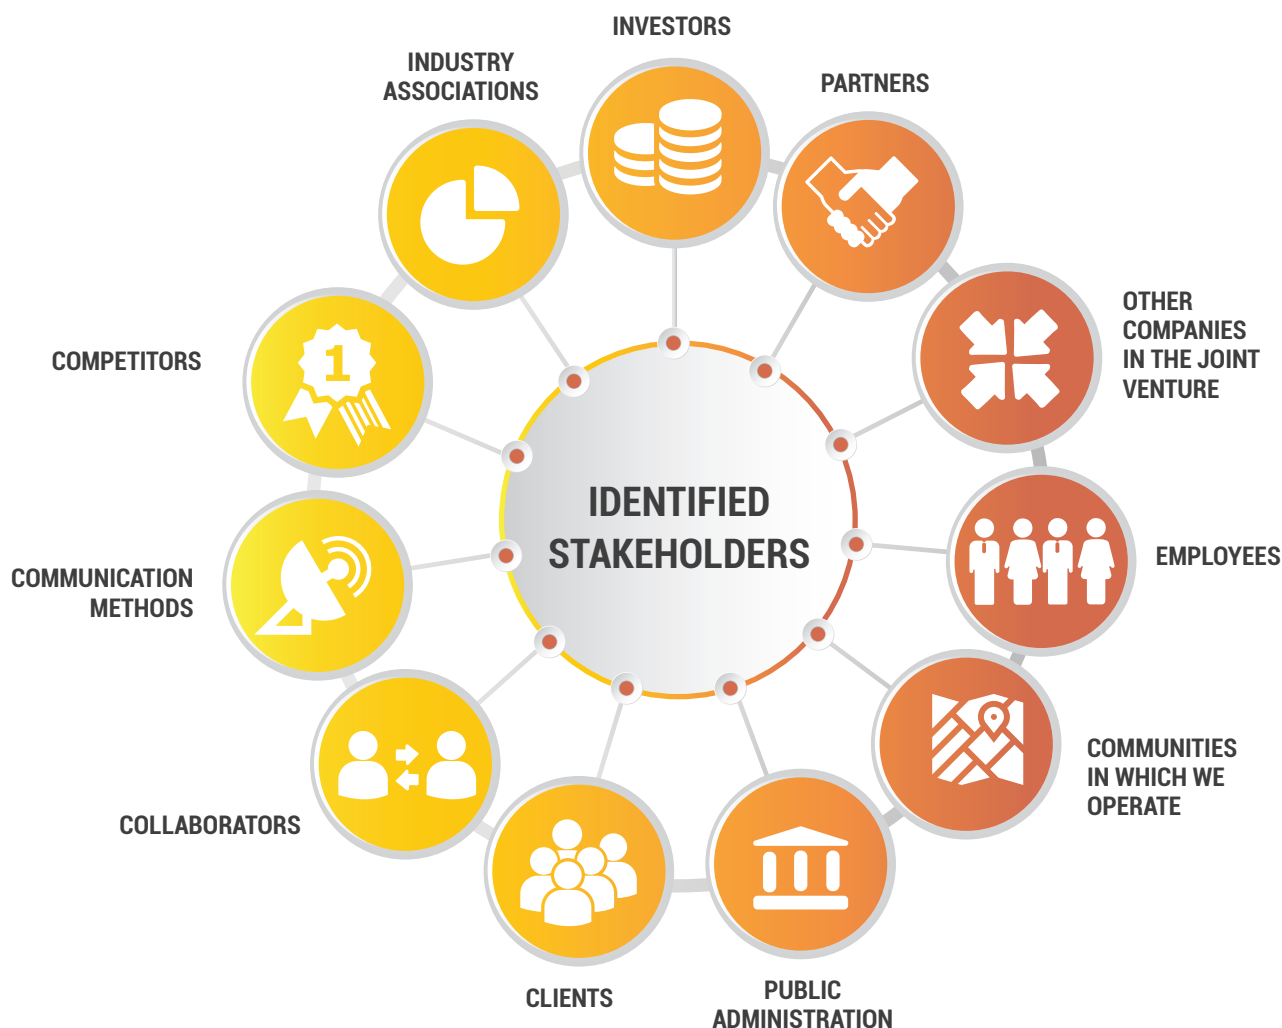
IDENTIFIED STAKEHOLDERS

INVESTORS

PARTNERS

OTHER COMPANIES IN THE JOINT VENTURE

EMPLOYEES

COMMUNITIES IN WHICH WE OPERATE

PUBLIC ADMINISTRATION

CLIENTS

COLLABORATORS

COMMUNICATION METHODS

COMPETITORS

1

INDUSTRY ASSOCIATIONS